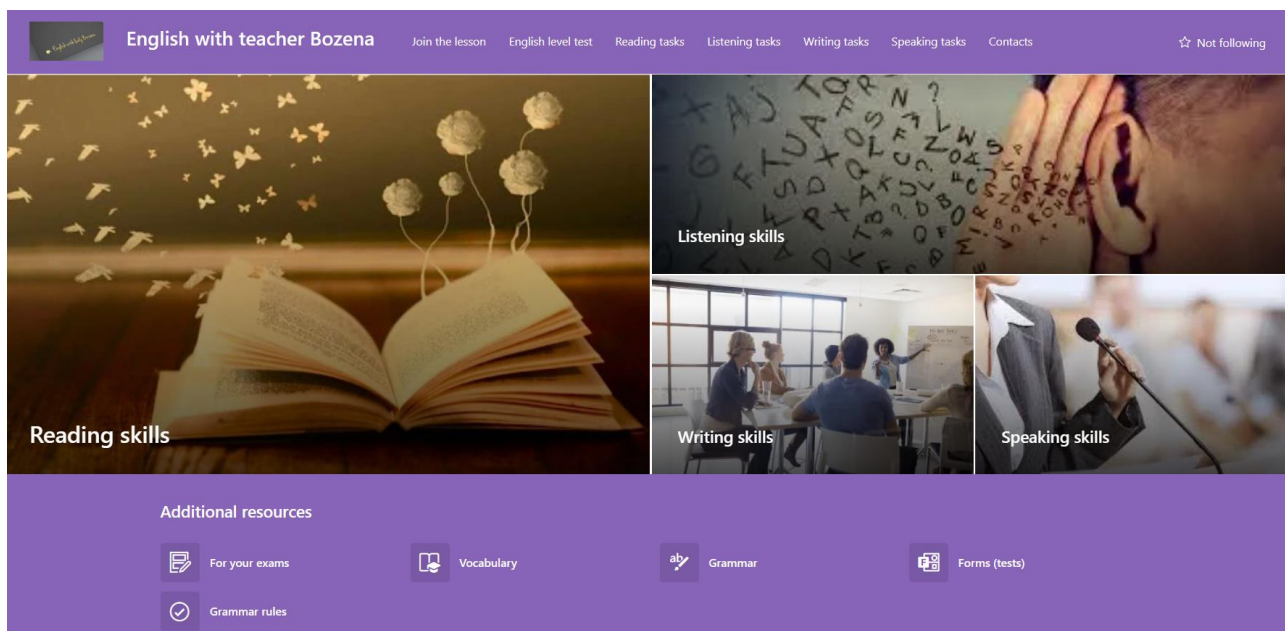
English with teacher Bozena

Join the lesson English level test Reading tasks Listening tasks Writing tasks Speaking tasks Contacts

☆ Not following

Reading skills

Listening skills

Writing skills

Speaking skills

Additional resources

For your exams

Vocabulary

Grammar

Forms (tests)

Grammar rules